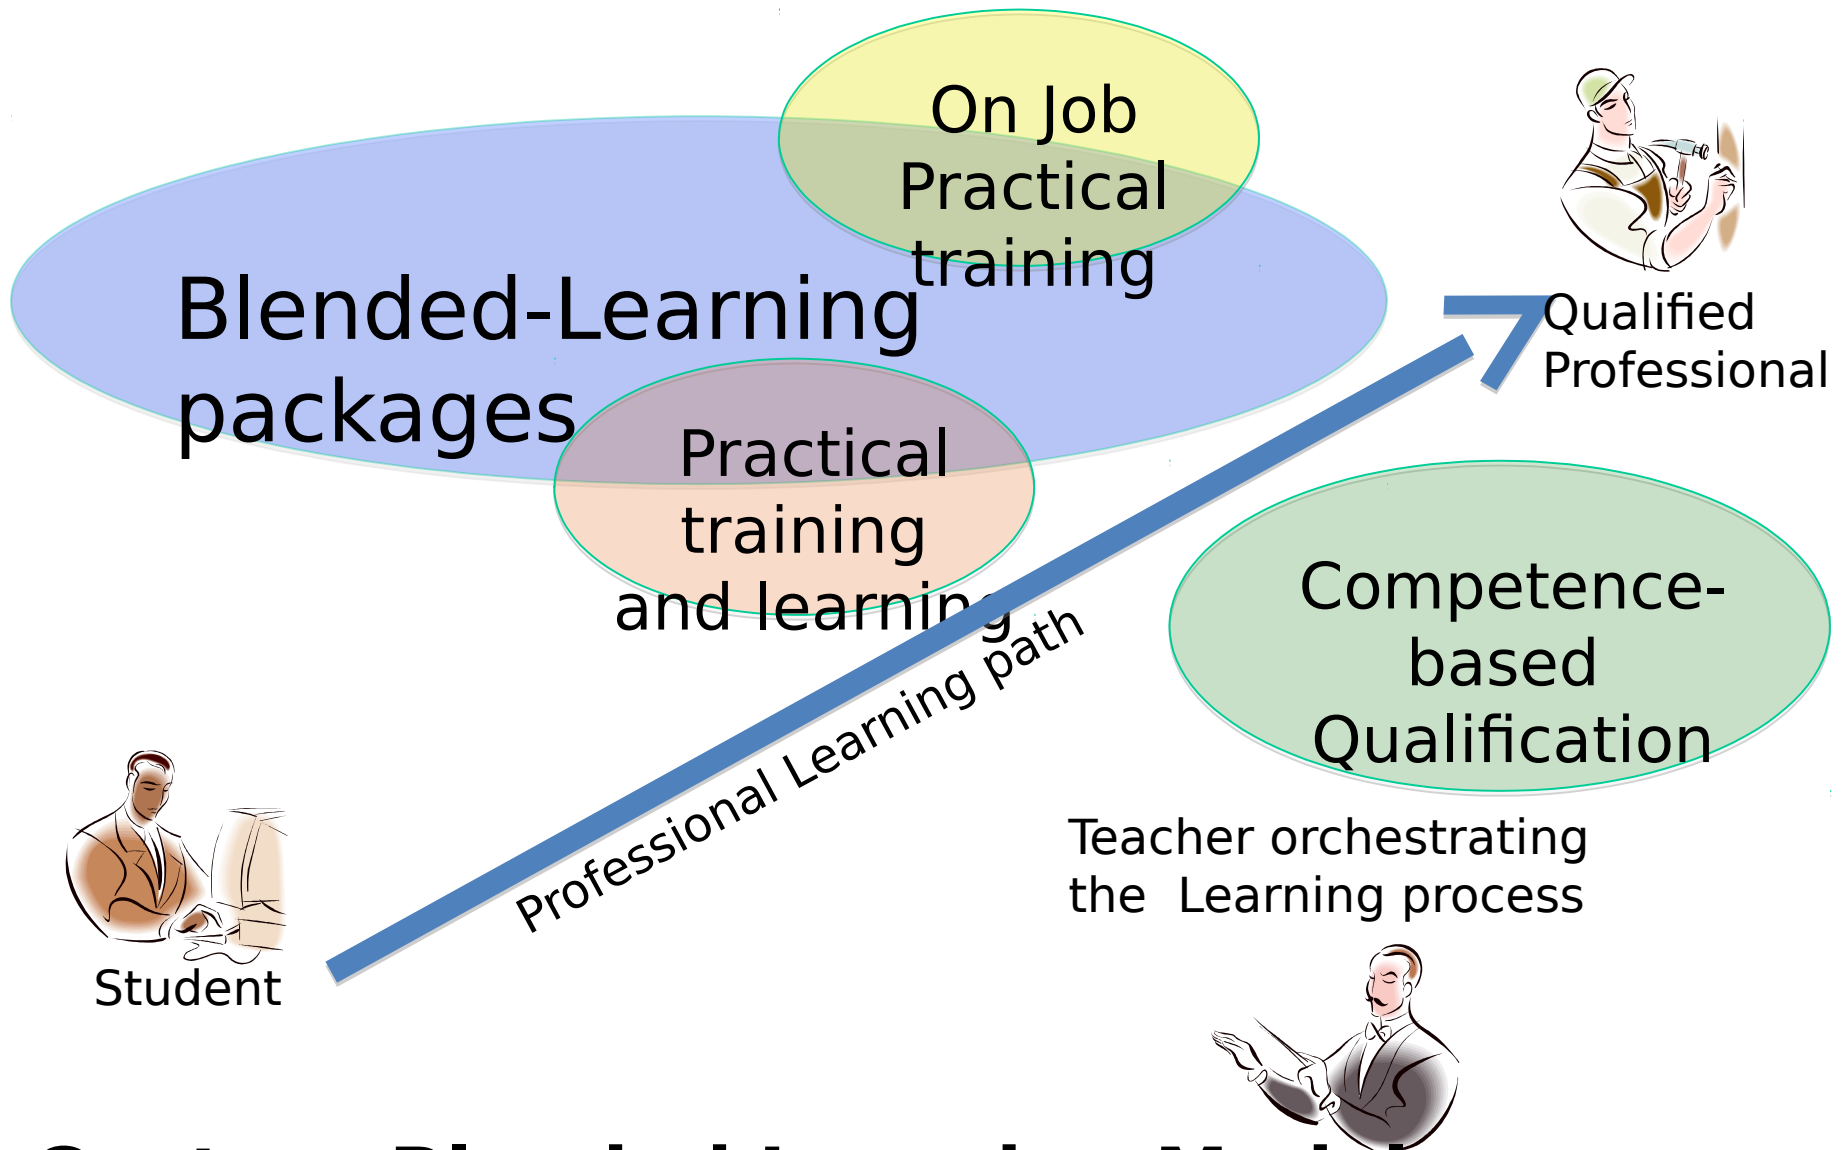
On Job Practical training

Blended-Learning packages

Practical training and learning

Qualified Professional

Professional Learning path

Competence-based Qualification

Teacher orchestrating the Learning process

Student

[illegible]